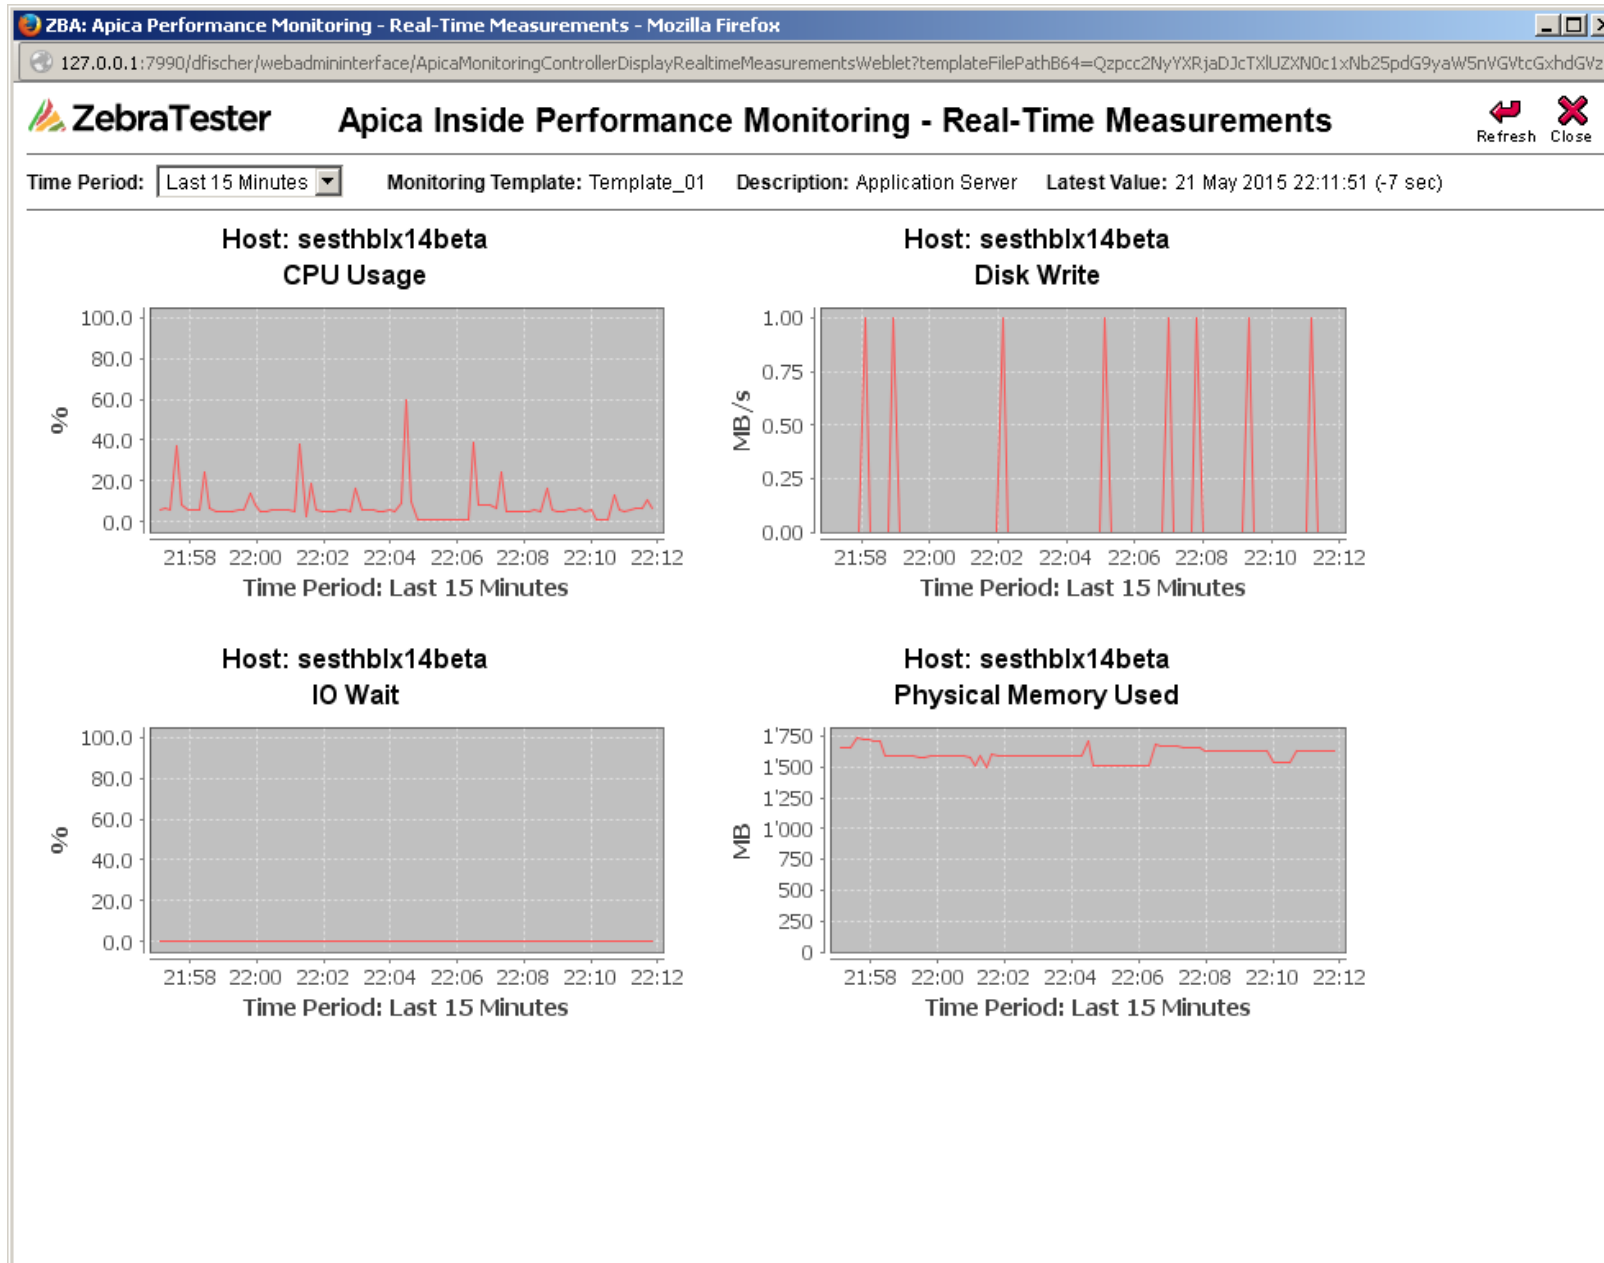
ZBA: Apica Performance Monitoring - Real-Time Measurements - Mozilla Firefox

127.0.0.1:7990/dfischer/webadmininterface/ApicaMonitoringControllerDisplayRealtimeMeasurementsWeblet?templateFilePathB64=Qzpcc2NyYXRjaDJcTXlUZXN0c1xNb25pdG9yaW5nVGVtcGxhdGVz

ZebraTester

Apica Inside Performance Monitoring - Real-Time Measurements

Refresh Close

Time Period: Last 15 Minutes

Monitoring Template: Template_01 Description: Application Server Latest Value: 21 May 2015 22:11:51 (-7 sec)

Host: sesthblx14beta
CPU Usage

100.0
80.0
60.0
40.0
20.0
0.0

%

21:58 22:00 22:02 22:04 22:06 22:08 22:10 22:12
Time Period: Last 15 Minutes

Host: sesthblx14beta
Disk Write

1.00
0.75
0.50
0.25
0.00

MB/s

21:58 22:00 22:02 22:04 22:06 22:08 22:10 22:12
Time Period: Last 15 Minutes

Host: sesthblx14beta
IO Wait

100.0
80.0
60.0
40.0
20.0
0.0

%

21:58 22:00 22:02 22:04 22:06 22:08 22:10 22:12
Time Period: Last 15 Minutes

Host: sesthblx14beta
Physical Memory Used

1'750
1'500
1'250
1'000
750
500
250
0

MB

21:58 22:00 22:02 22:04 22:06 22:08 22:10 22:12
Time Period: Last 15 Minutes